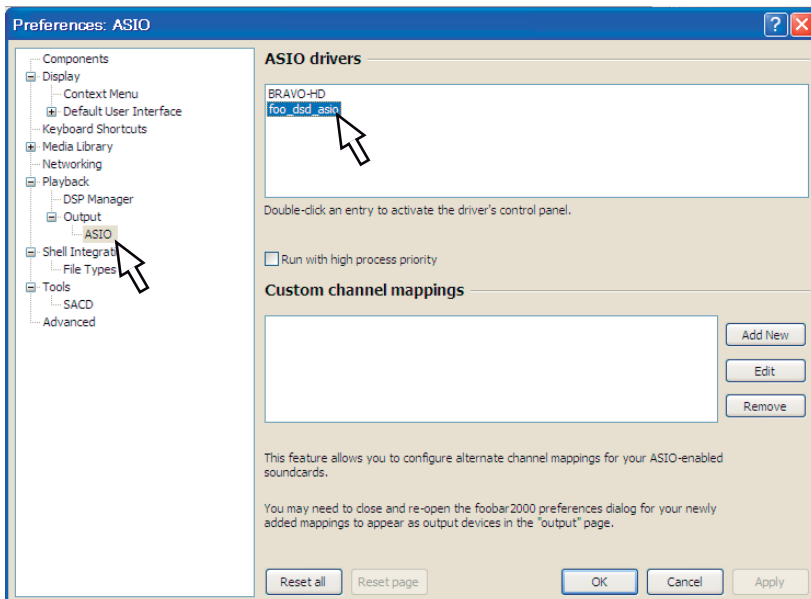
Preferences: ASIO

Components
Display
Context Menu
Default User Interface
Keyboard Shortcuts
Media Library
Networking
Playback
DSP Manager
Output
ASIO
Shell Integrati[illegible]
File Types
Tools
SACD
Advanced

ASIO drivers

BRAVO-HD
foo_dsd_asio

Double-click an entry to activate the driver's control panel.

Run with high process priority

Custom channel mappings

Add New
Edit
Remove

This feature allows you to configure alternate channel mappings for your ASIO-enabled soundcards.

You may need to close and re-open the foobar2000 preferences dialog for your newly added mappings to appear as output devices in the "output" page.

Reset all
Reset page
OK
Cancel
Apply